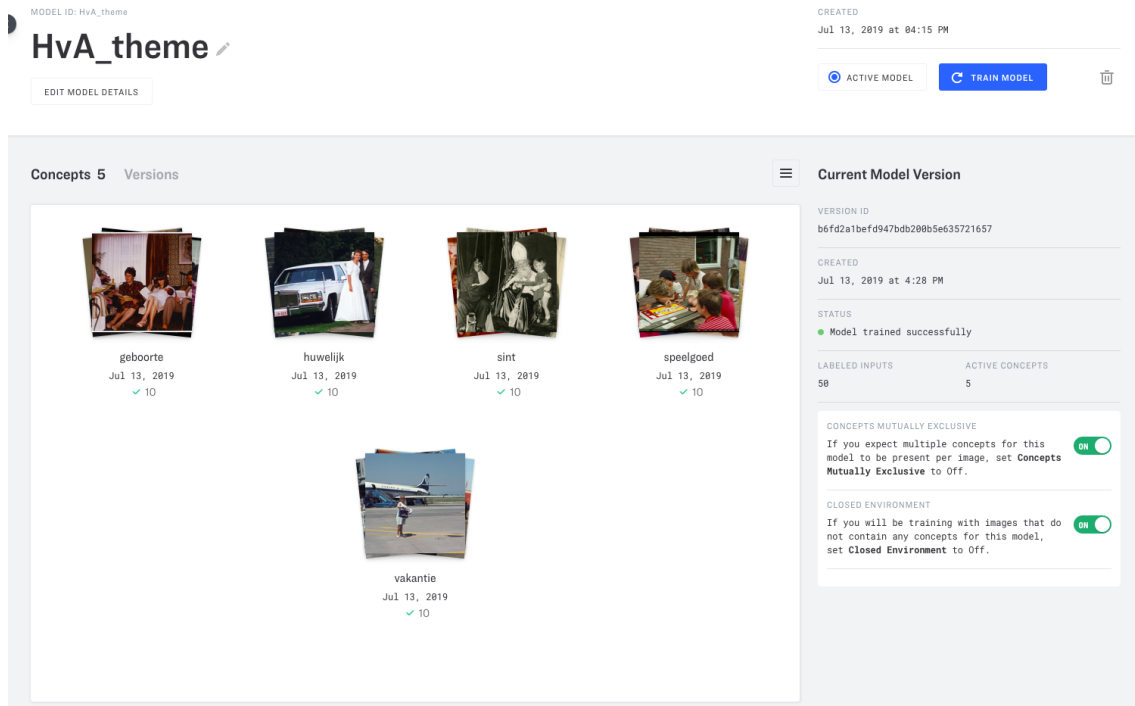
MODEL ID: HvA_theme

HvA_theme

EDIT MODEL DETAILS

CREATED
Jul 13, 2019 at 04:15 PM

ACTIVE MODEL

TRAIN MODEL

Concepts 5 Versions

gebooorte
Jul 13, 2019
✓ 10

huwelijk
Jul 13, 2019
✓ 10

sint
Jul 13, 2019
✓ 10

speelgoed
Jul 13, 2019
✓ 10

vakantie
Jul 13, 2019
✓ 10

Current Model Version

VERSION ID
b6fd2a1befd947bdb200b5e635721657

CREATED
Jul 13, 2019 at 4:28 PM

STATUS
Model trained successfully

LABELED INPUTS
50

ACTIVE CONCEPTS
5

CONCEPTS MUTUALLY EXCLUSIVE
If you expect multiple concepts for this model to be present per image, set **Concepts Mutually Exclusive** to Off.

ON

CLOSED ENVIRONMENT
If you will be training with images that do not contain any concepts for this model, set **Closed Environment** to Off.

ON